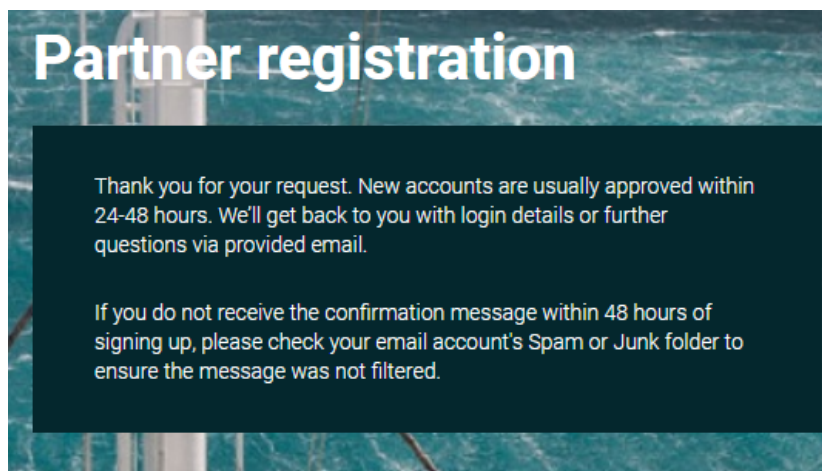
Partner registration

Thank you for your request. New accounts are usually approved within 24-48 hours. We'll get back to you with login details or further questions via provided email.

If you do not receive the confirmation message within 48 hours of signing up, please check your email account's Spam or Junk folder to ensure the message was not filtered.